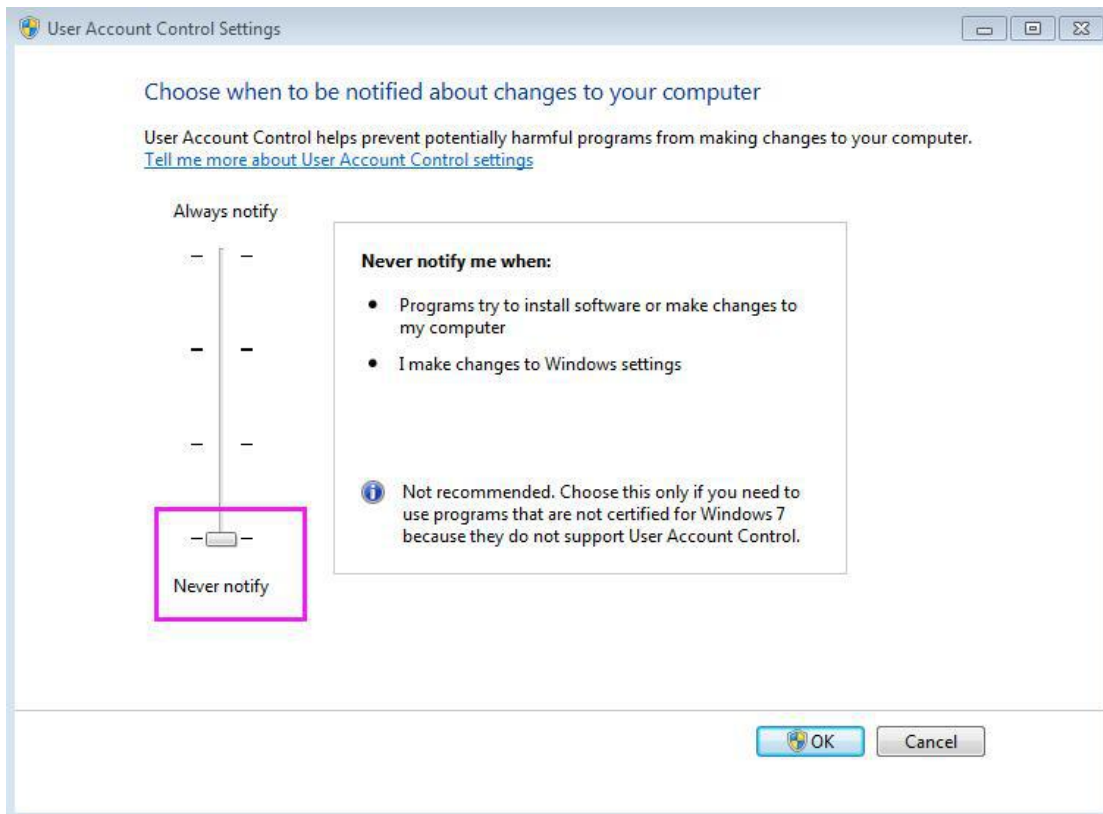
User Account Control Settings

Choose when to be notified about changes to your computer

User Account Control helps prevent potentially harmful programs from making changes to your computer.
Tell me more about User Account Control settings

Always notify

Never notify

Never notify me when:

- Programs try to install software or make changes to my computer
- I make changes to Windows settings

Not recommended. Choose this only if you need to use programs that are not certified for Windows 7 because they do not support User Account Control.

OK

Cancel